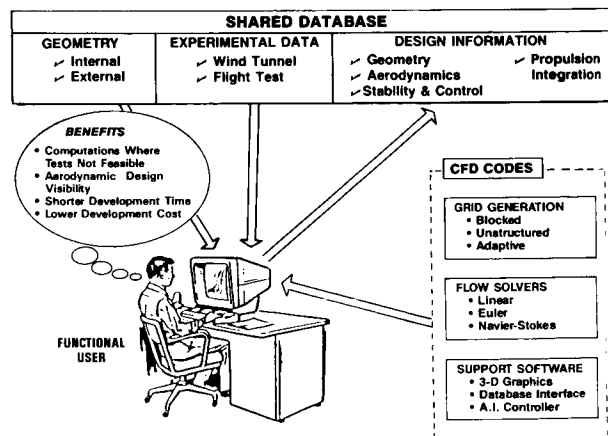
SHARED DATABASE

GEOMETRY
✓ Internal
✓ External

EXPERIMENTAL DATA
✓ Wind Tunnel
✓ Flight Test

DESIGN INFORMATION
✓ Geometry
✓ Aerodynamics
✓ Stability & Control
✓ Propulsion Integration

BENEFITS
• Computations Where Tests Not Feasible
• Aerodynamic Design Visibility
• Shorter Development Time
• Lower Development Cost

CFD CODES

GRID GENERATION
• Blocked
• Unstructured
• Adaptive

FLOW SOLVERS
• Linear
• Euler
• Navier-Stokes

SUPPORT SOFTWARE
• 3-D Graphics
• Database Interface
• A.I. Controller

FUNCTIONAL USER